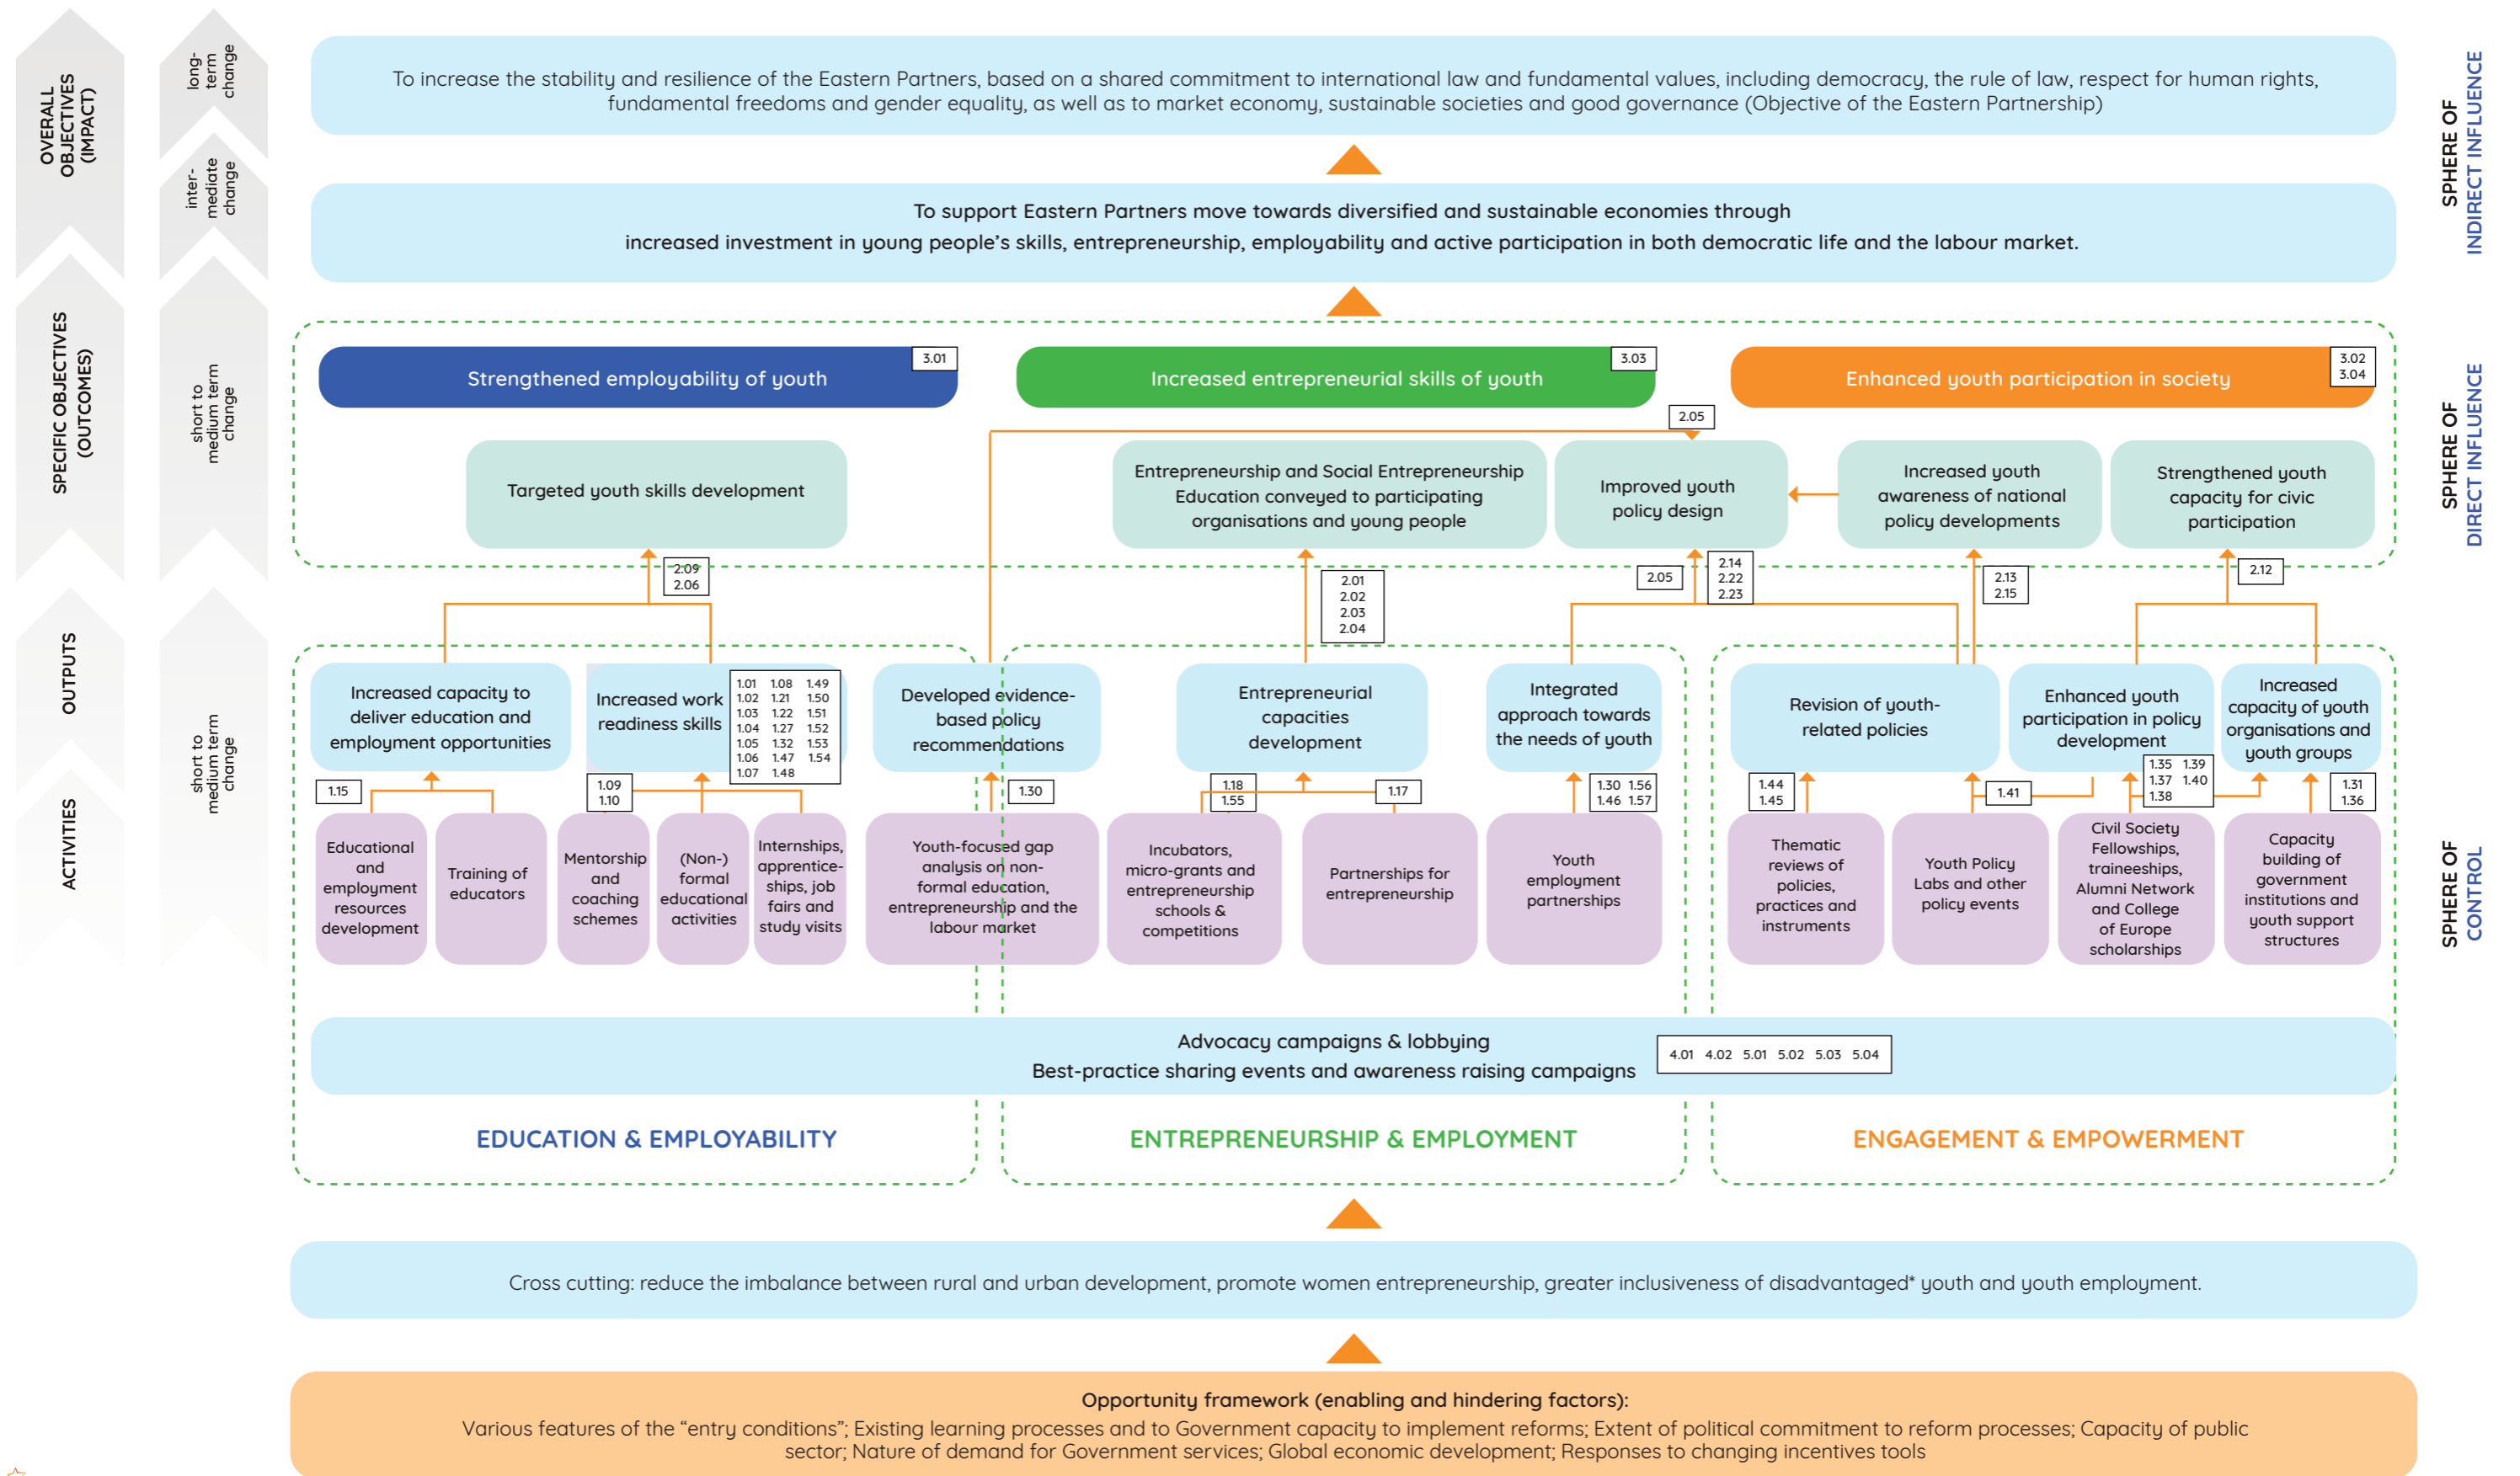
OVERALL OBJECTIVES (IMPACT)

long-term change

inter-mediate change

SPECIFIC OBJECTIVES (OUTCOMES)

short to medium term change

OUTPUTS

ACTIVITIES

short to medium term change

To increase the stability and resilience of the Eastern Partners, based on a shared commitment to international law and fundamental values, including democracy, the rule of law, respect for human rights, fundamental freedoms and gender equality, as well as to market economy, sustainable societies and good governance (Objective of the Eastern Partnership)

To support Eastern Partners move towards diversified and sustainable economies through increased investment in young people's skills, entrepreneurship, employability and active participation in both democratic life and the labour market.

SPHERE OF INDIRECT INFLUENCE

Strengthened employability of youth 3.01

Increased entrepreneurial skills of youth 3.03

Enhanced youth participation in society 3.02 3.04

2.05

Targeted youth skills development

Entrepreneurship and Social Entrepreneurship Education conveyed to participating organisations and young people

Improved youth policy design

Increased youth awareness of national policy developments

Strengthened youth capacity for civic participation

SPHERE OF DIRECT INFLUENCE

2.09 2.06

2.01 2.02 2.03 2.04

2.05

2.14 2.22 2.23

2.13 2.15

2.12

Increased capacity to deliver education and employment opportunities

Increased work readiness skills

1.01 1.08 1.49 1.02 1.21 1.50 1.03 1.22 1.51 1.04 1.27 1.52 1.05 1.32 1.53 1.06 1.47 1.54 1.07 1.48

Developed evidence-based policy recommendations

Entrepreneurial capacities development

Integrated approach towards the needs of youth

Revision of youth-related policies

Enhanced youth participation in policy development

Increased capacity of youth organisations and youth groups

1.15

1.09 1.10

1.30

1.18 1.55

1.17

1.30 1.56 1.46 1.57

1.44 1.45

1.41

1.35 1.39 1.37 1.40 1.38

1.31 1.36

Educational and employment resources development

Training of educators

Mentorship and coaching schemes

(Non-) formal educational activities

Internships, apprentice-ships, job fairs and study visits

Youth-focused gap analysis on non-formal education, entrepreneurship and the labour market

Incubators, micro-grants and entrepreneurship schools & competitions

Partnerships for entrepreneurship

Youth employment partnerships

Thematic reviews of policies, practices and instruments

Youth Policy Labs and other policy events

Civil Society Fellowships, traineeships, Alumni Network and College of Europe scholarships

Capacity building of government institutions and youth support structures

SPHERE OF CONTROL

Advocacy campaigns & lobbying
Best-practice sharing events and awareness raising campaigns

4.01 4.02 5.01 5.02 5.03 5.04

EDUCATION & EMPLOYABILITY

ENTREPRENEURSHIP & EMPLOYMENT

ENGAGEMENT & EMPOWERMENT

Cross cutting: reduce the imbalance between rural and urban development, promote women entrepreneurship, greater inclusiveness of disadvantaged* youth and youth employment.

Opportunity framework (enabling and hindering factors):
Various features of the "entry conditions"; Existing learning processes and to Government capacity to implement reforms; Extent of political commitment to reform processes; Capacity of public sector; Nature of demand for Government services; Global economic development; Responses to changing incentives tools